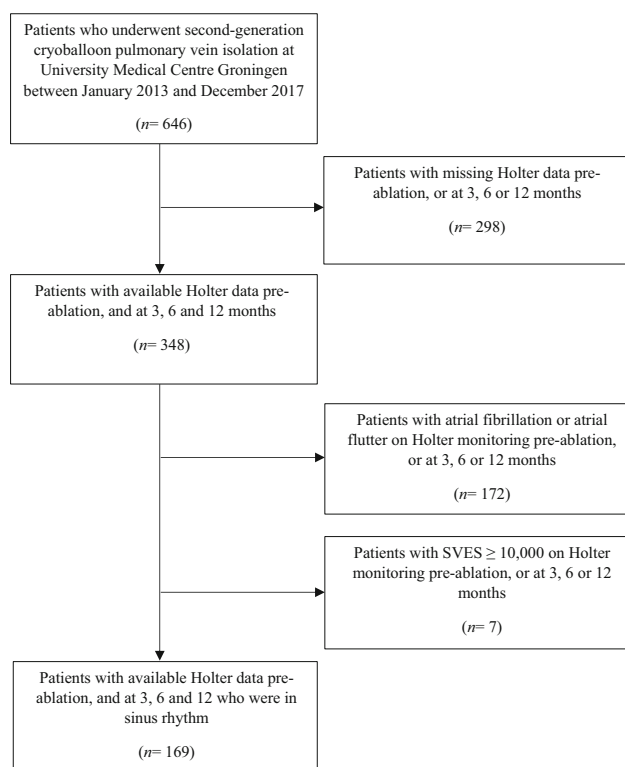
Patients who underwent second-generation cryoballoon pulmonary vein isolation at University Medical Centre Groningen between January 2013 and December 2017

($n$= 646)

Patients with missing Holter data pre-ablation, or at 3, 6 or 12 months

($n$= 298)

Patients with available Holter data pre-ablation, and at 3, 6 and 12 months

($n$= 348)

Patients with atrial fibrillation or atrial flutter on Holter monitoring pre-ablation, or at 3, 6 or 12 months

($n$= 172)

Patients with SVES $\geq$ 10,000 on Holter monitoring pre-ablation, or at 3, 6 or 12 months

($n$= 7)

Patients with available Holter data pre-ablation, and at 3, 6 and 12 who were in sinus rhythm

($n$= 169)